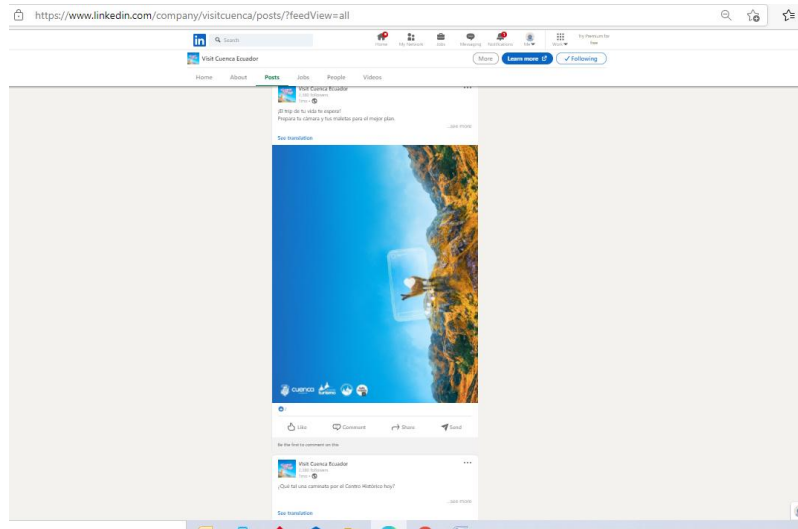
https://www.linkedin.com/company/visitcuenca/posts/?feedView=all

in Search

Home My Network Jobs Messaging Notifications Me Work Try Premium for free

Visit Cuenca Ecuador

More Learn more ✓ Following

Home About Posts Jobs People Videos

Visit Cuenca Ecuador
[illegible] followers
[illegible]

¡El trip de tu vida te espera!
Prepara tu cámara y tus maletas para el mejor plan.

...see more

See translation

cuenca

Like Comment Share Send

Be the first to comment on this

Visit Cuenca Ecuador
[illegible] followers
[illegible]

¿Qué tal una caminata por el Centro Histórico hoy?

...see more

See translation